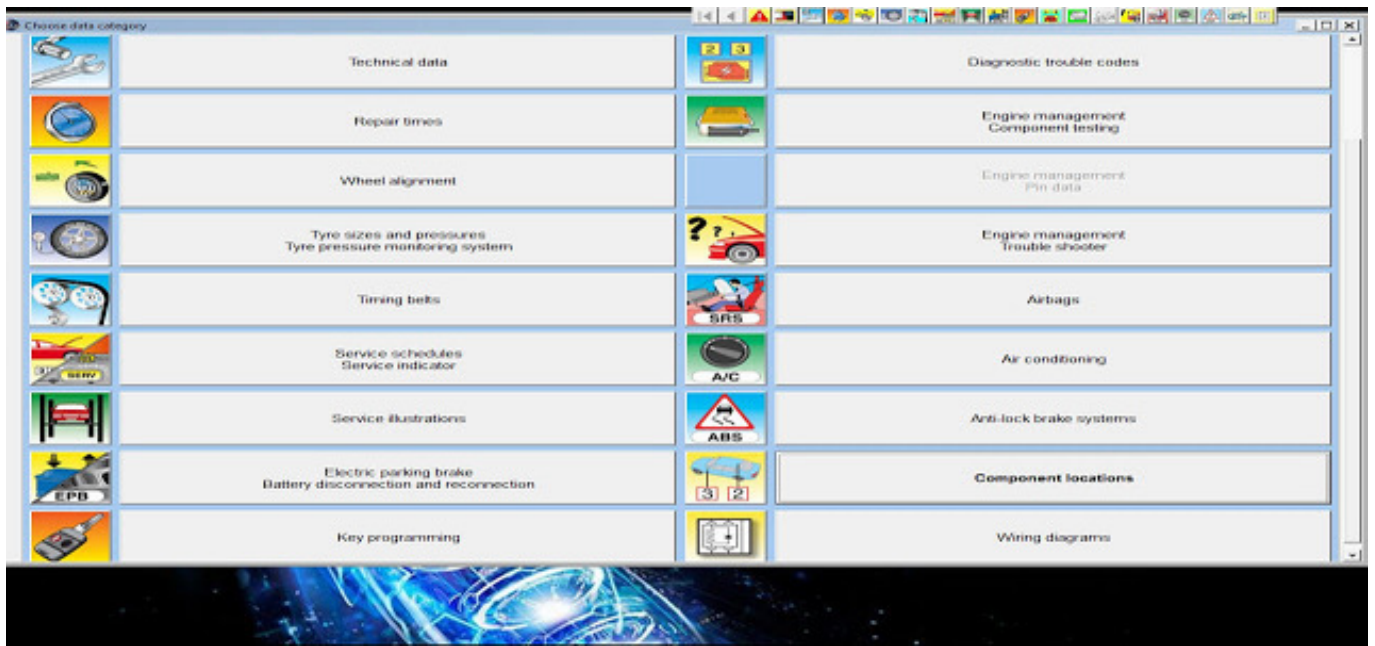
Choose data category

Technical data

Diagnostic trouble codes

Repair times

Engine management
Component testing

Wheel alignment

Engine management
Pin data

Tyre sizes and pressures
Tyre pressure monitoring system

Engine management
Trouble shooter

Timing belts

SRS

Airbags

SERV

Service schedules
Service indicator

A/C

Air conditioning

Service illustrations

ABS

Anti-lock brake systems

EPB

Electric parking brake
Battery disconnection and reconnection

Component locations

Key programming

Wiring diagrams